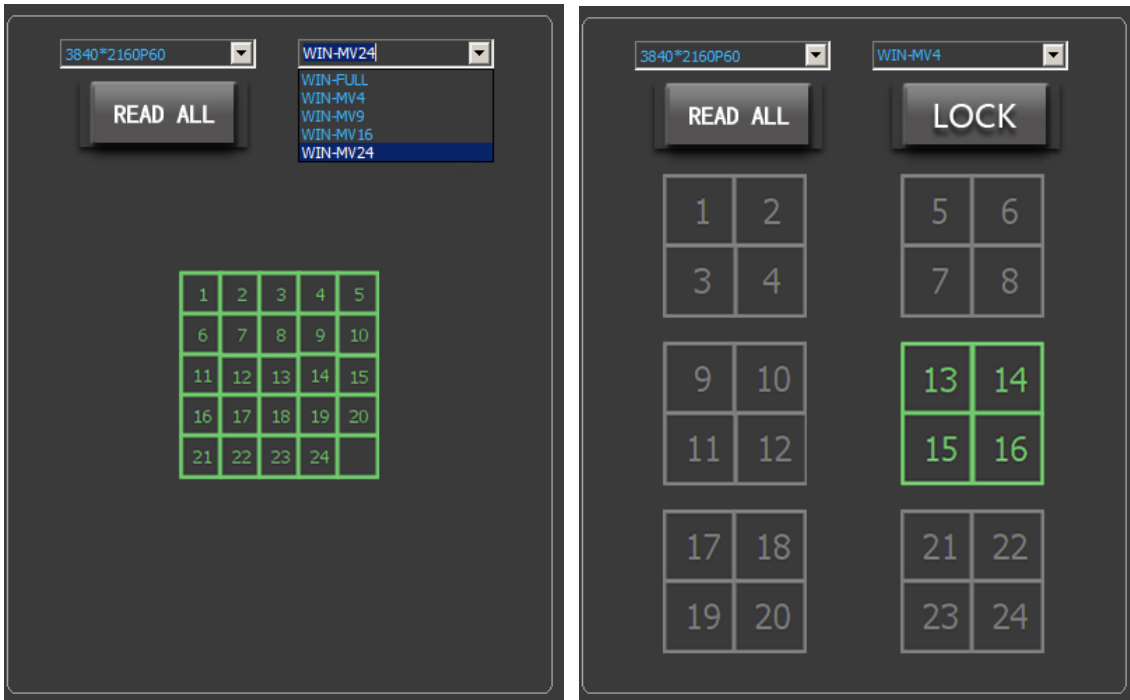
3840*2160P60

WIN-MV24

WIN-FULL
WIN-MV4
WIN-MV9
WIN-MV16
WIN-MV24

READ ALL

| 1 | 2 | 3 | 4 | 5 |
|---|---|---|---|---|
| 6 | 7 | 8 | 9 | 10 |
| 11 | 12 | 13 | 14 | 15 |
| 16 | 17 | 18 | 19 | 20 |
| 21 | 22 | 23 | 24 | |

3840*2160P60

WIN-MV4

READ ALL

LOCK

| 1 | 2 |
|---|---|
| 3 | 4 |

| 5 | 6 |
|---|---|
| 7 | 8 |

| 9 | 10 |
|---|---|
| 11 | 12 |

| 13 | 14 |
|---|---|
| 15 | 16 |

| 17 | 18 |
|---|---|
| 19 | 20 |

| 21 | 22 |
|---|---|
| 23 | 24 |